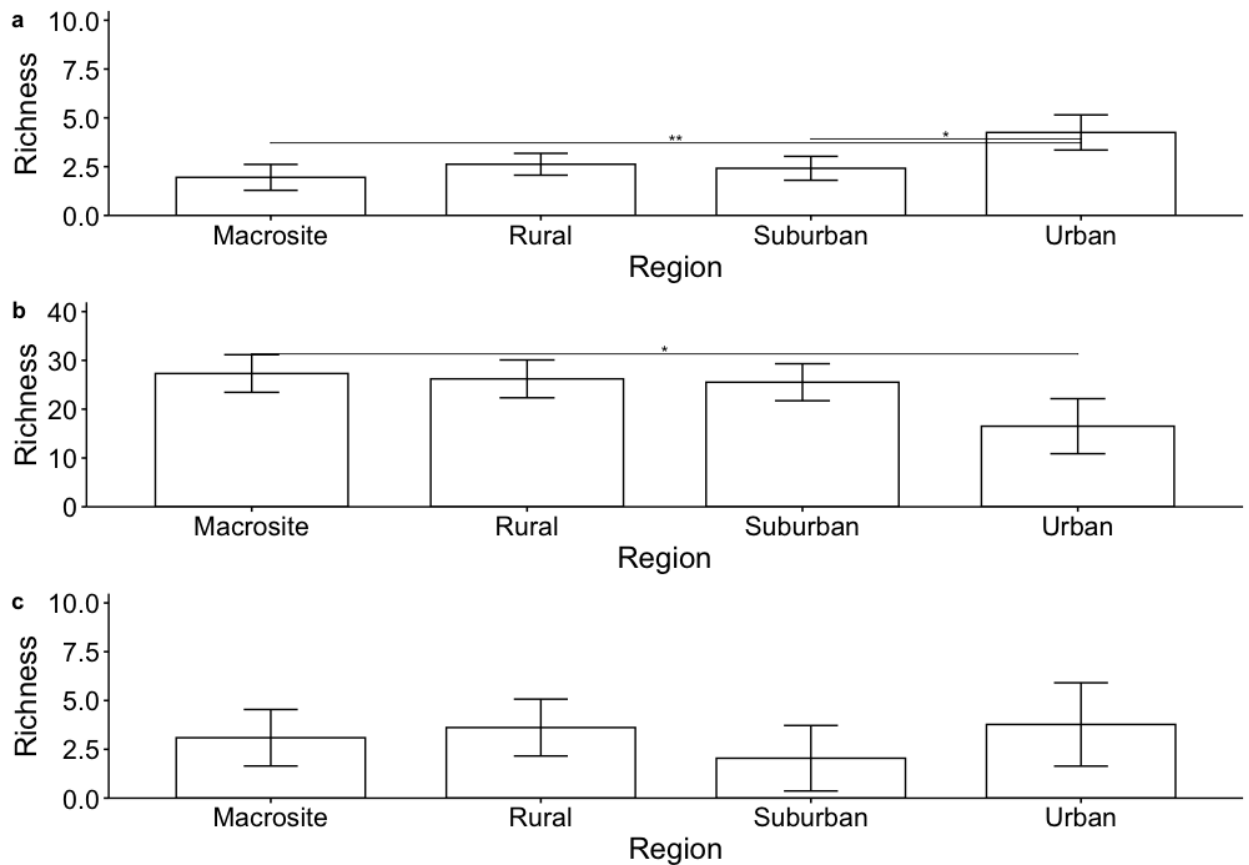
a
10.0
7.5
5.0
2.5
0.0
Richness
**
*
Macrosite
Rural
Suburban
Urban
Region

b
40
30
20
10
0
Richness
*
Macrosite
Rural
Suburban
Urban
Region

c
10.0
7.5
5.0
2.5
0.0
Richness
Macrosite
Rural
Suburban
Urban
Region